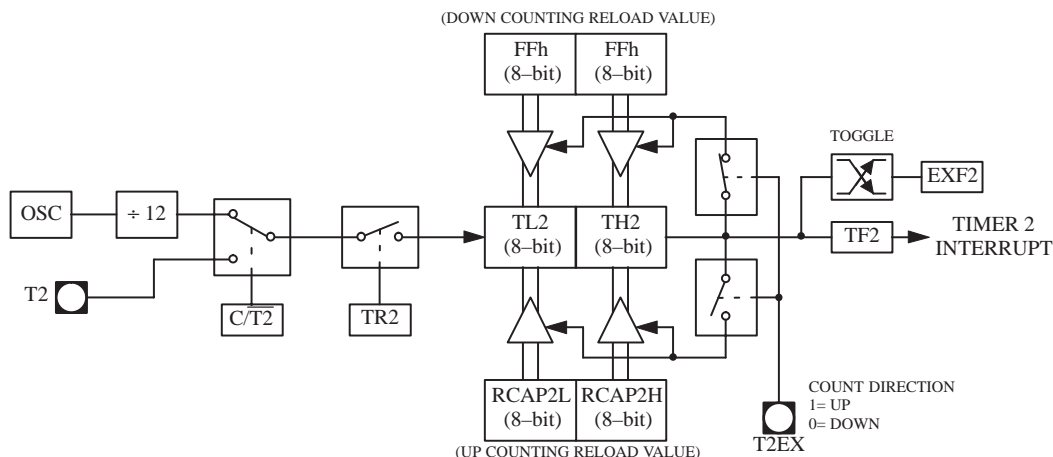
(DOWN COUNTING RELOAD VALUE)

FFh (8–bit)

FFh (8–bit)

TOGGLE

OSC

÷ 12

EXF2

TL2 (8–bit)

TH2 (8–bit)

TF2

TIMER 2 INTERRUPT

T2

C/$\overline{T2}$

TR2

RCAP2L (8–bit)

RCAP2H (8–bit)

COUNT DIRECTION
1= UP
0= DOWN

(UP COUNTING RELOAD VALUE)

T2EX